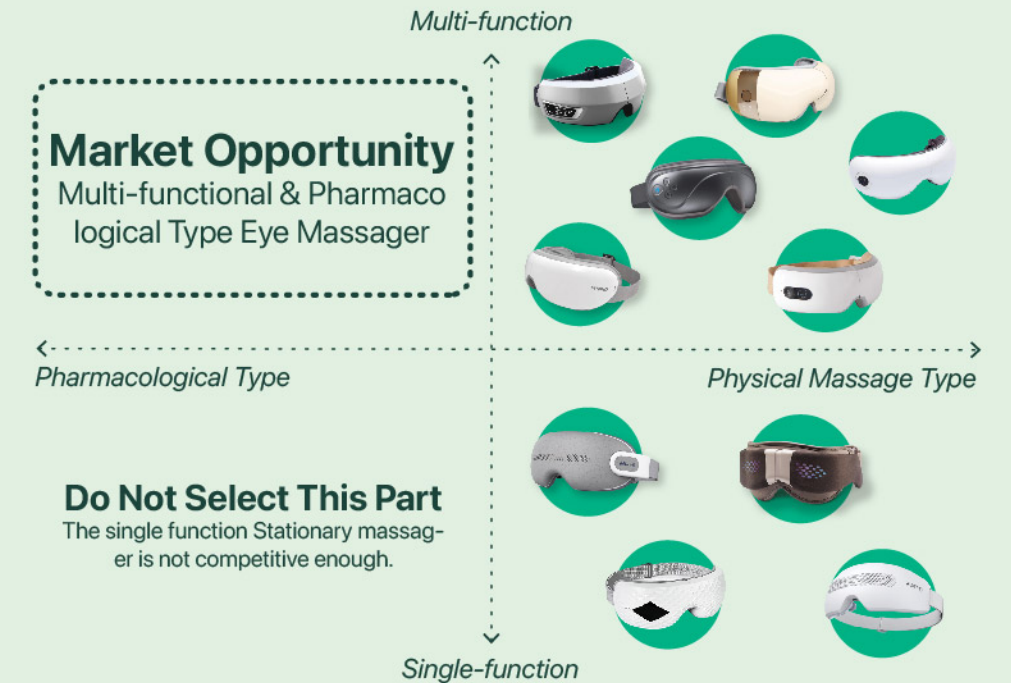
Multi-function

Market Opportunity
Multi-functional & Pharmacological Type Eye Massager

Pharmacological Type

Physical Massage Type

Do Not Select This Part
The single function Stationary massager is not competitive enough.

Single-function